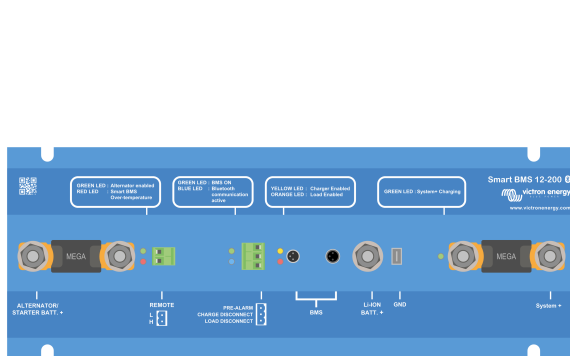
GREEN LED : Alternator enabled
RED LED : Smart BMS Over-temperature

GREEN LED : BMS ON
BLUE LED : Bluetooth communication active

YELLOW LED : Charger Enabled
ORANGE LED : Load Enabled

GREEN LED : System+ Charging

Smart BMS 12-200

victron energy

www.victronenergy.com

MEGA

MEGA

ALTERNATOR/ STARTER BATT. +

REMOTE
L
H

PRE-ALARM
CHARGE DISCONNECT
LOAD DISCONNECT

BMS

LI-ION BATT. +

GND

System +